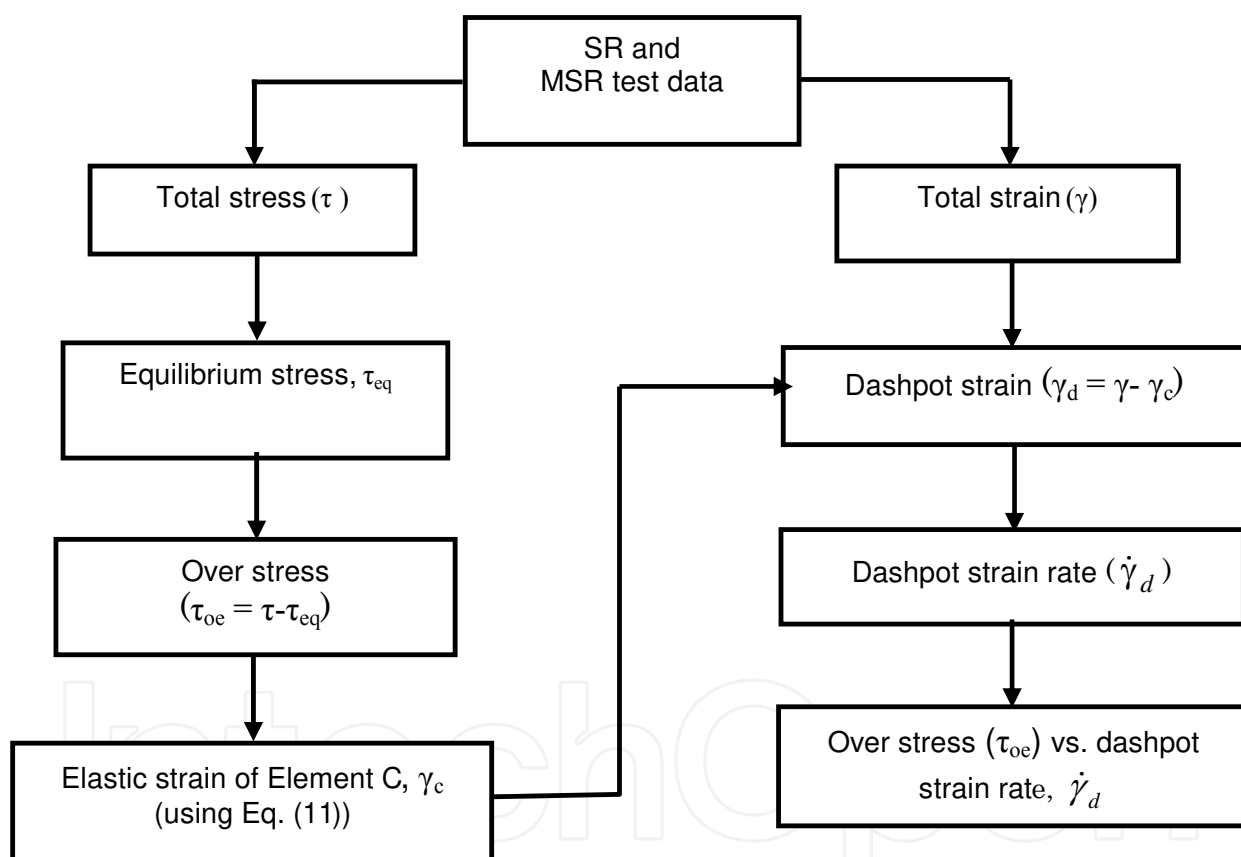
SR and MSR test data

Total stress $(\tau)$

Total strain $(\gamma)$

Equilibrium stress, $\tau_{eq}$

Dashpot strain $(\gamma_d = \gamma - \gamma_c)$

Over stress $(\tau_{oe} = \tau - \tau_{eq})$

Dashpot strain rate $(\dot{\gamma}_d)$

Elastic strain of Element C, $\gamma_c$ (using Eq. (11))

Over stress $(\tau_{oe})$ vs. dashpot strain rate, $\dot{\gamma}_d$